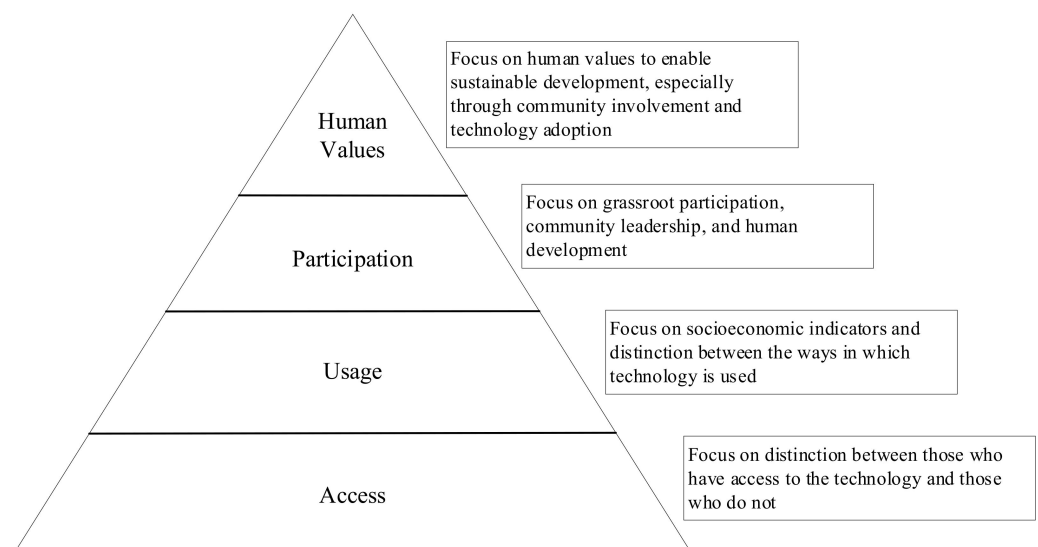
Human Values

Focus on human values to enable sustainable development, especially through community involvement and technology adoption

Participation

Focus on grassroot participation, community leadership, and human development

Usage

Focus on socioeconomic indicators and distinction between the ways in which technology is used

Access

Focus on distinction between those who have access to the technology and those who do not